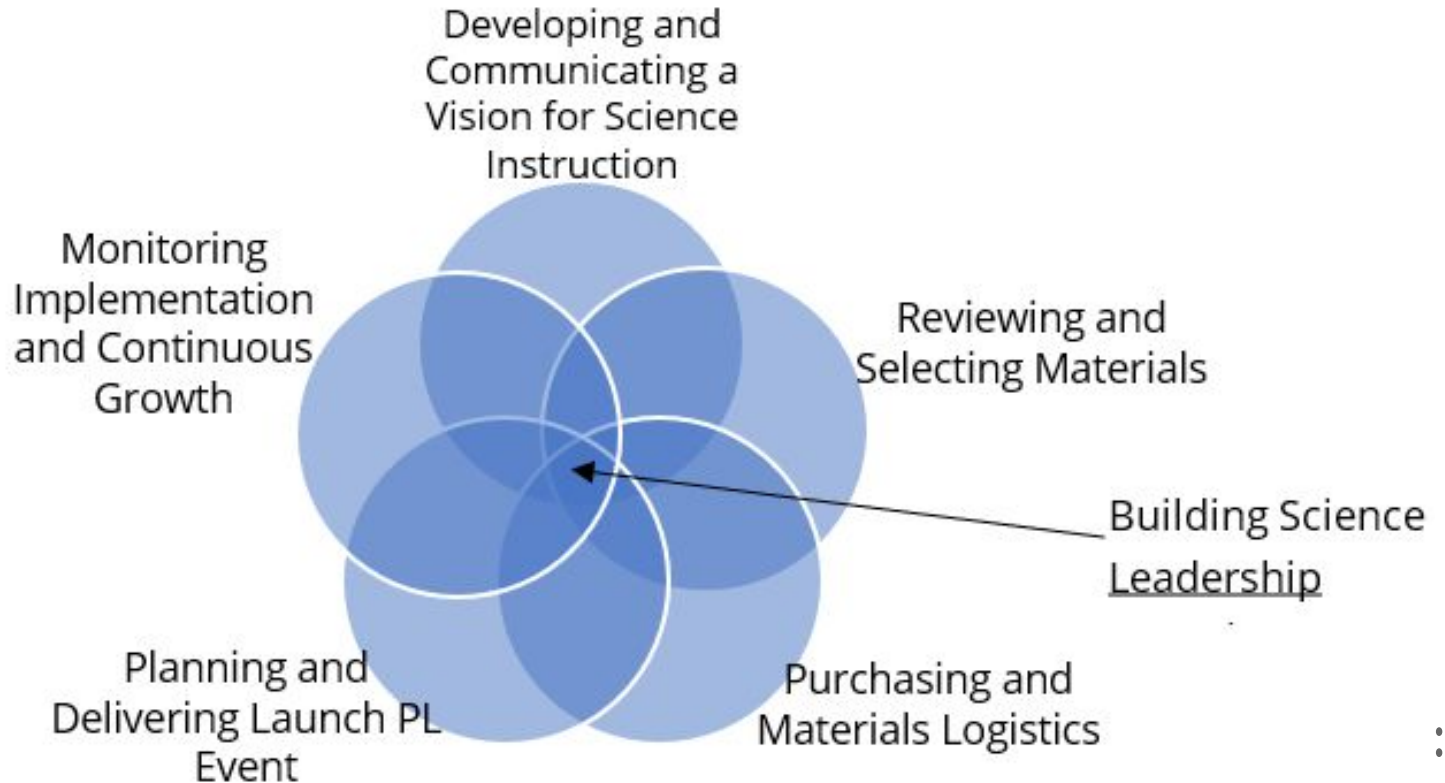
Developing and Communicating a Vision for Science Instruction

Monitoring Implementation and Continuous Growth

Reviewing and Selecting Materials

Building Science Leadership

Planning and Delivering Launch PL Event

Purchasing and Materials Logistics